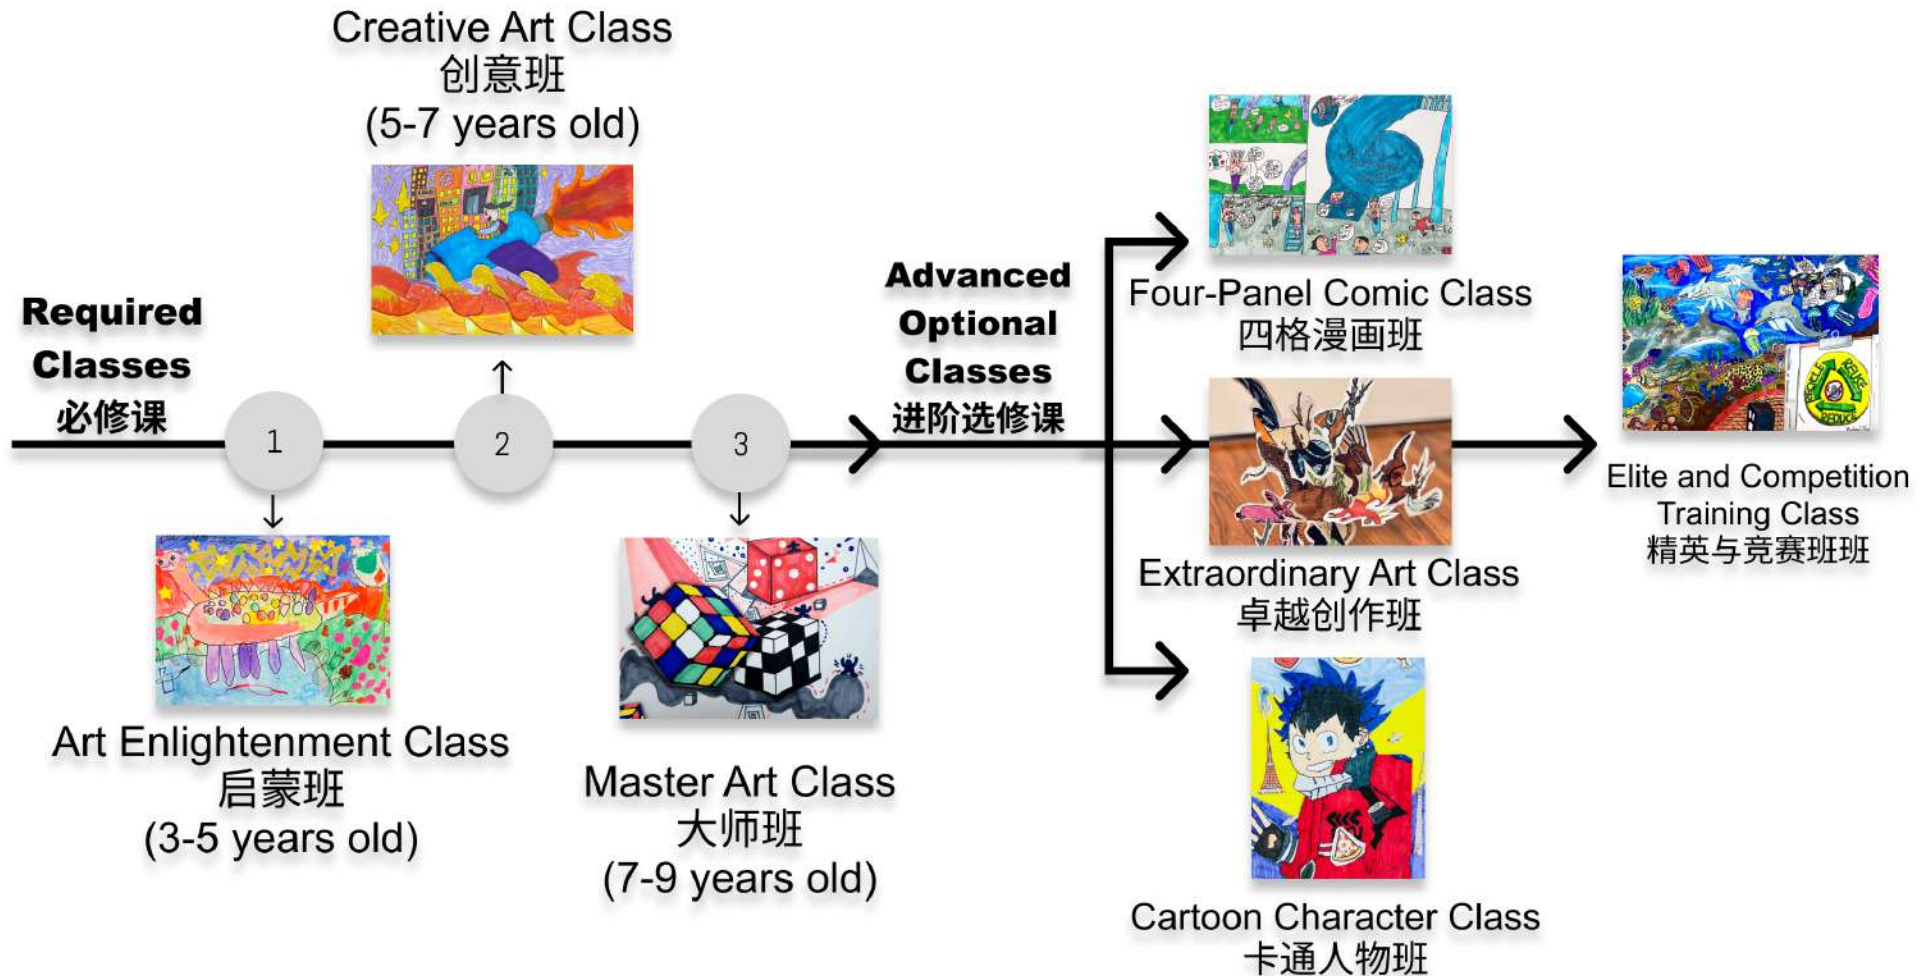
Creative Art Class
创意班
(5-7 years old)

Required Classes
必修课

1

2

3

Art Enlightenment Class
启蒙班
(3-5 years old)

Master Art Class
大师班
(7-9 years old)

Advanced Optional Classes
进阶选修课

Four-Panel Comic Class
四格漫画班

Extraordinary Art Class
卓越创作班

Cartoon Character Class
卡通人物班

Elite and Competition Training Class
精英与竞赛班班